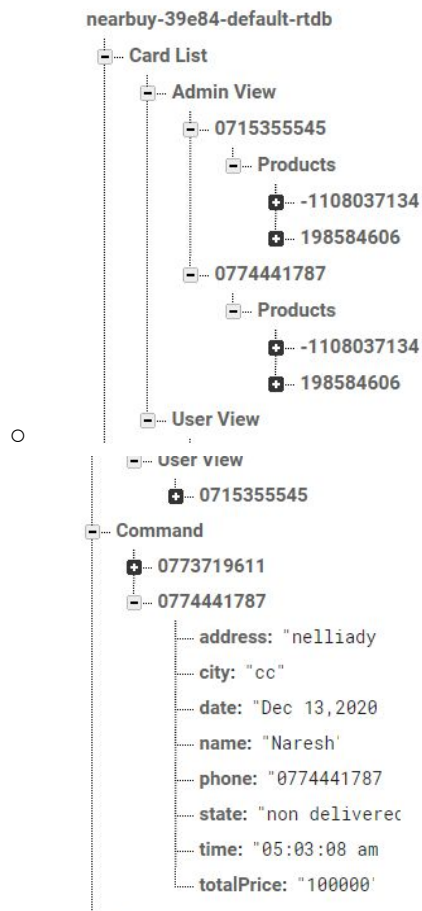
nearbuy-39e84-default-rtdb
Card List
Admin View
0715355545
Products
-1108037134
198584606
0774441787
Products
-1108037134
198584606
User View
o
User View
0715355545
Command
0773719611
0774441787
address: "nelliady
city: "cc"
date: "Dec 13,2020
name: "Naresh'
phone: "0774441787
state: "non deliverec
time: "05:03:08 am
totalPrice: "100000'